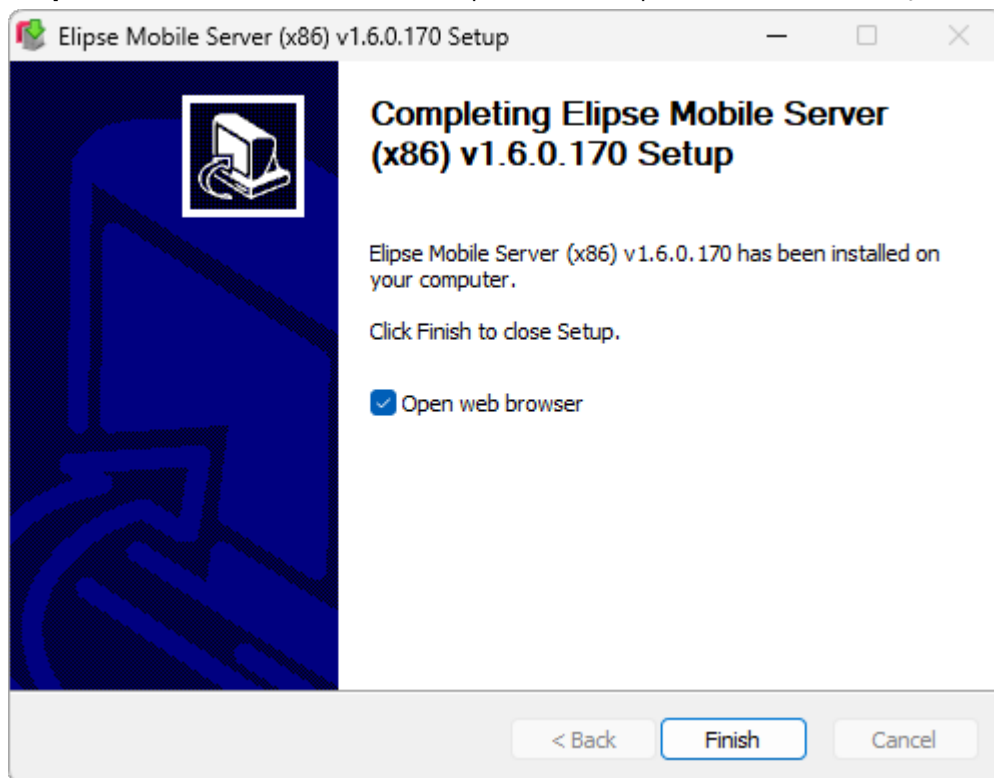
Elipse Mobile Server (x86) v1.6.0.170 Setup

Completing Elipse Mobile Server (x86) v1.6.0.170 Setup

Elipse Mobile Server (x86) v1.6.0.170 has been installed on your computer.

Click Finish to close Setup.

Open web browser

< Back
Finish
Cancel